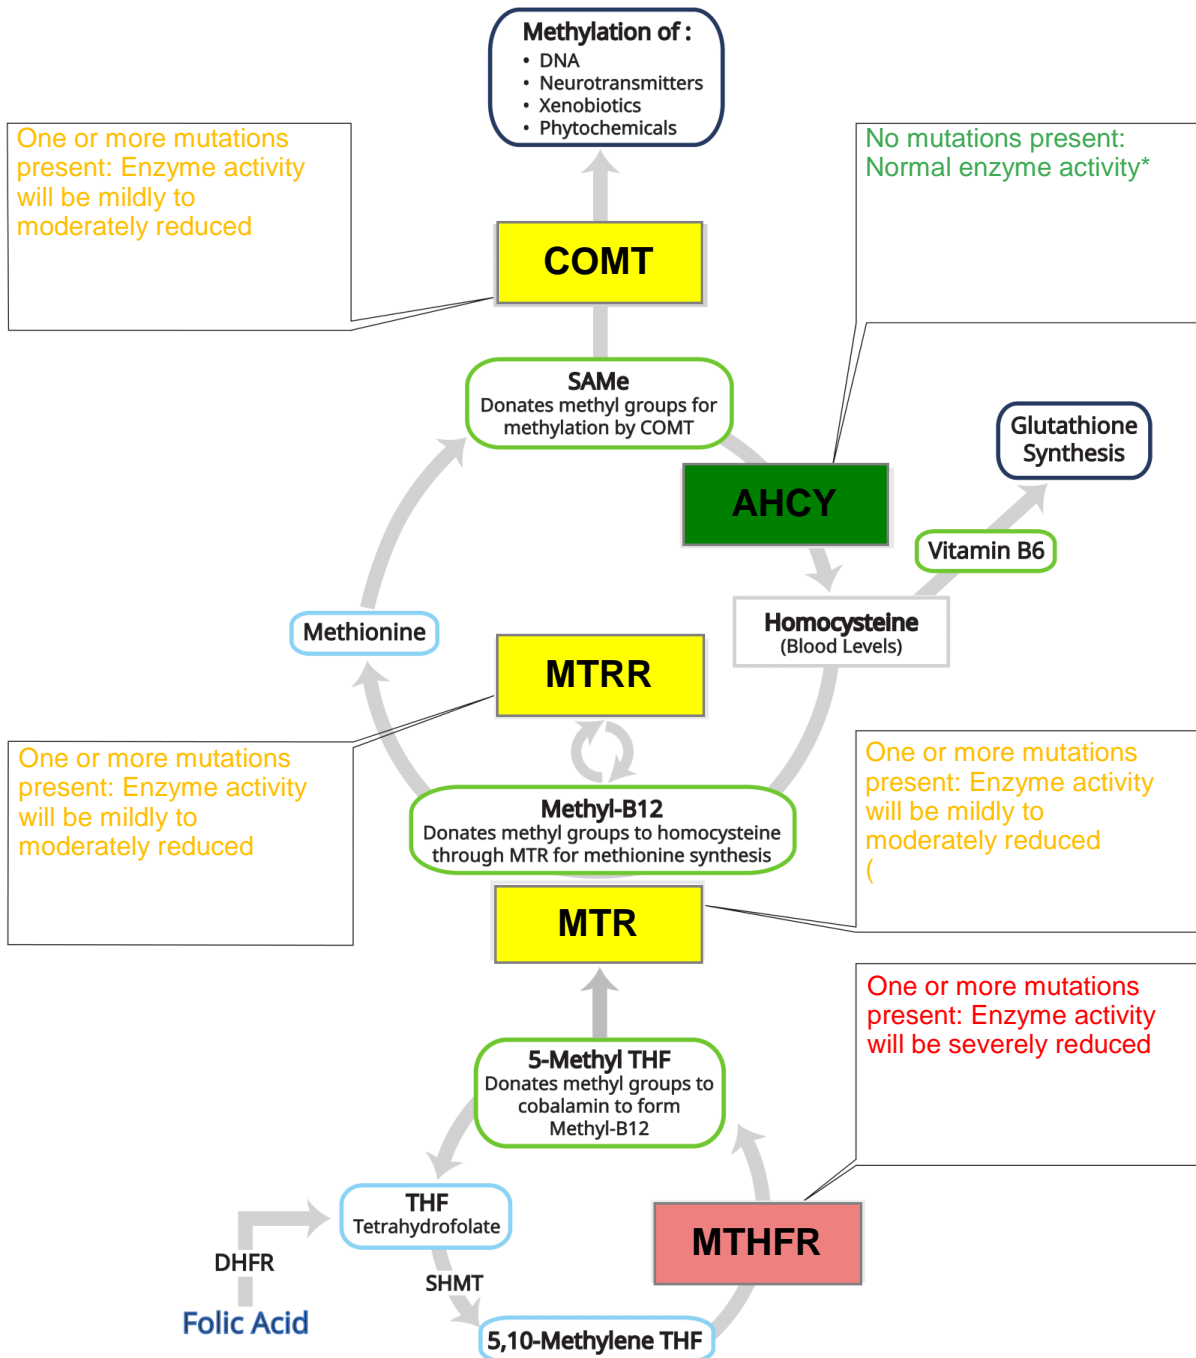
Methylation of :
• DNA
• Neurotransmitters
• Xenobiotics
• Phytochemicals

One or more mutations present: Enzyme activity will be mildly to moderately reduced

No mutations present: Normal enzyme activity*

COMT

SAMe
Donates methyl groups for methylation by COMT

Glutathione Synthesis

AHCY

Vitamin B6

Methionine

MTRR

Homocysteine
(Blood Levels)

One or more mutations present: Enzyme activity will be mildly to moderately reduced

One or more mutations present: Enzyme activity will be mildly to moderately reduced
(

Methyl-B12
Donates methyl groups to homocysteine through MTR for methionine synthesis

MTR

One or more mutations present: Enzyme activity will be severely reduced

5-Methyl THF
Donates methyl groups to cobalamin to form Methyl-B12

THF
Tetrahydrofolate

MTHFR

DHFR

SHMT

Folic Acid

5,10-Methylene THF